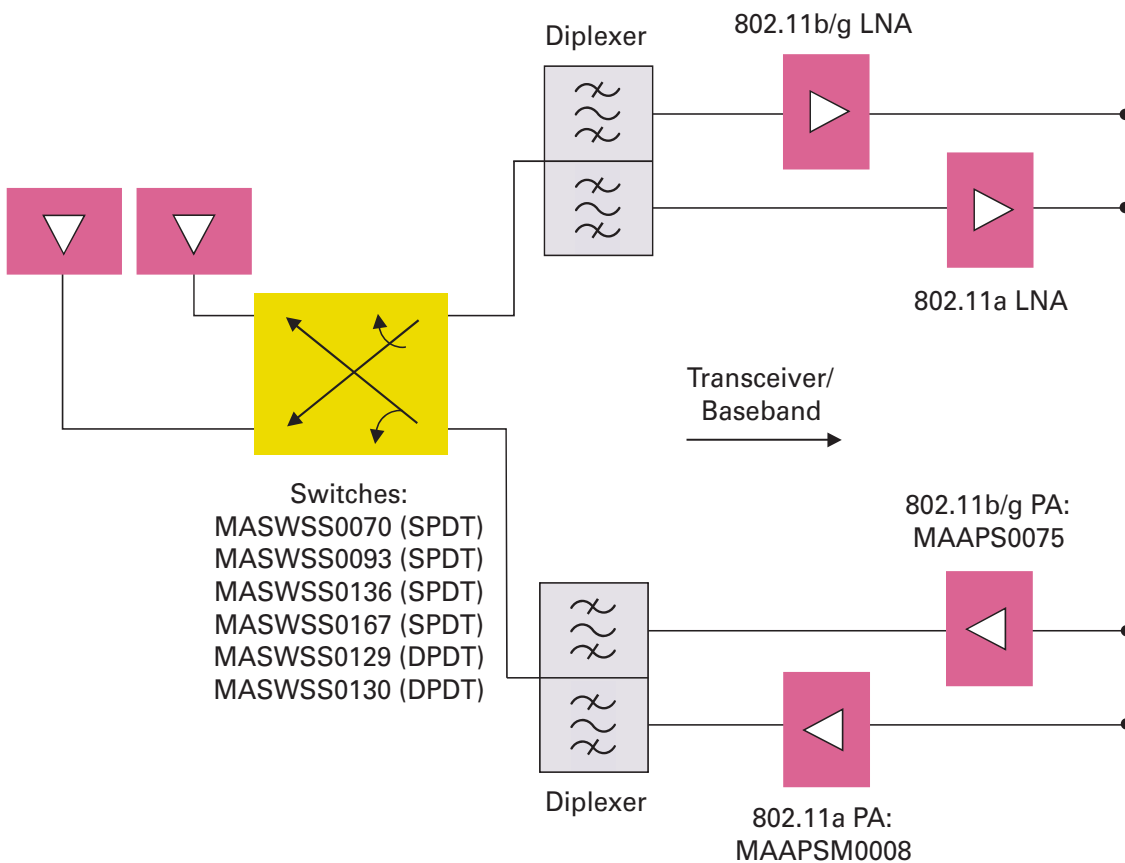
Diplexer

802.11b/g LNA

802.11a LNA

Transceiver/
Baseband

Switches:
MASWSS0070 (SPDT)
MASWSS0093 (SPDT)
MASWSS0136 (SPDT)
MASWSS0167 (SPDT)
MASWSS0129 (DPDT)
MASWSS0130 (DPDT)

802.11b/g PA:
MAAPS0075

Diplexer

802.11a PA:
MAAPSM0008